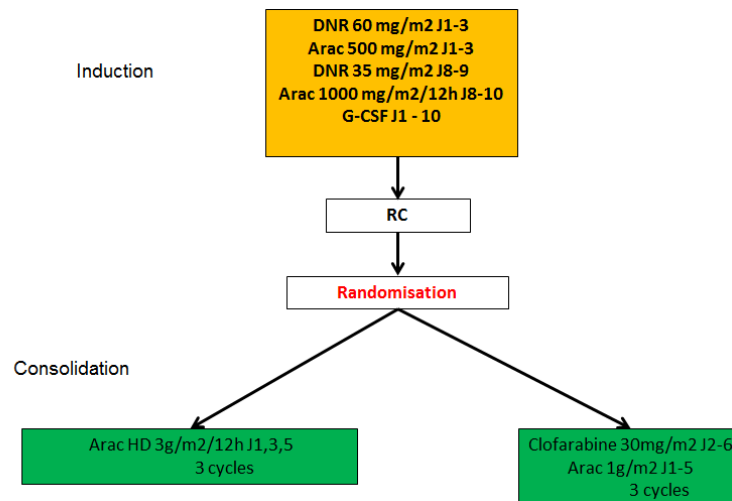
Induction

DNR 60 mg/m2 J1-3
Arac 500 mg/m2 J1-3
DNR 35 mg/m2 J8-9
Arac 1000 mg/m2/12h J8-10
G-CSF J1 - 10

RC

Randomisation

Consolidation

Arac HD 3g/m2/12h J1,3,5
3 cycles

Clofarabine 30mg/m2 J2-6
Arac 1g/m2 J1-5
3 cycles